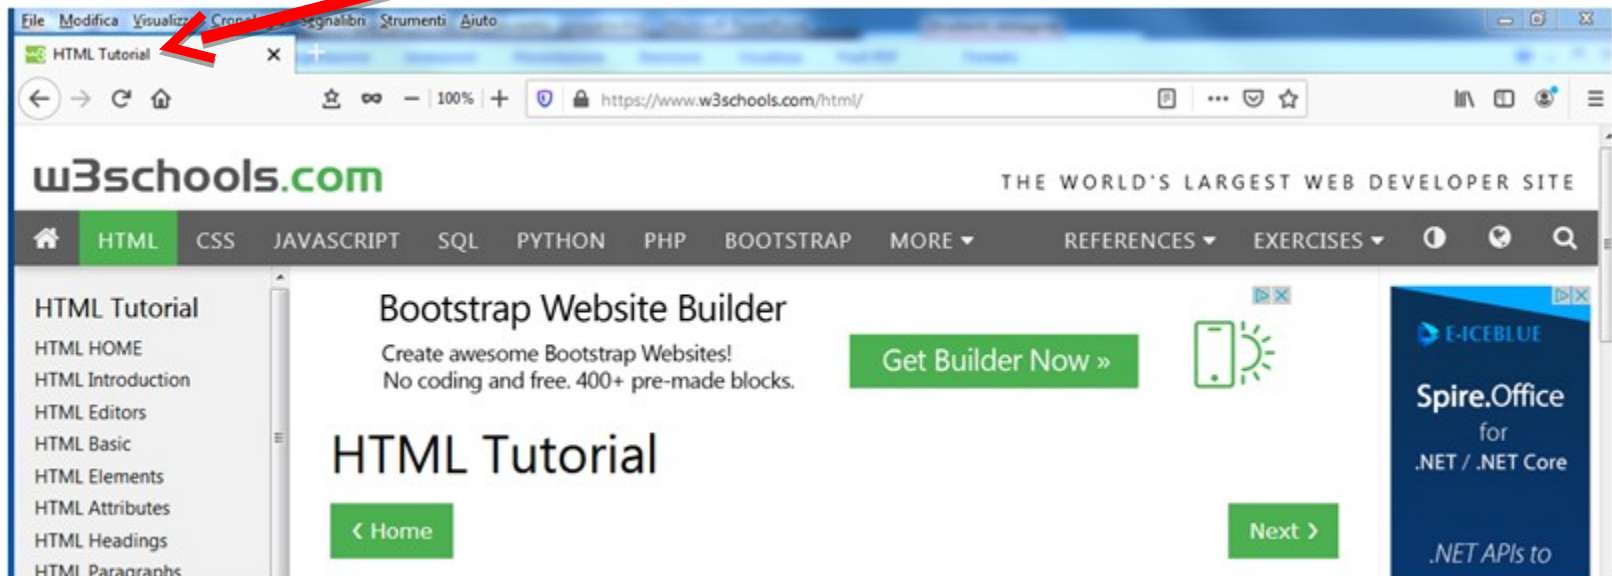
File Modifica Visualizza Cronologia Segnalibri Strumenti Aiuto

HTML Tutorial ×

100%

https://www.w3schools.com/html/

w3schools.com

THE WORLD'S LARGEST WEB DEVELOPER SITE

HTML CSS JAVASCRIPT SQL PYTHON PHP BOOTSTRAP MORE ▾ REFERENCES ▾ EXERCISES ▾

HTML Tutorial
HTML HOME
HTML Introduction
HTML Editors
HTML Basic
HTML Elements
HTML Attributes
HTML Headings
HTML Paragraphs

Bootstrap Website Builder

Create awesome Bootstrap Websites!
No coding and free. 400+ pre-made blocks.

Get Builder Now »

HTML Tutorial

❮ Home

Next ❯

E-ICEBLUE

Spire.Office
for
.NET / .NET Core

.NET APIs to